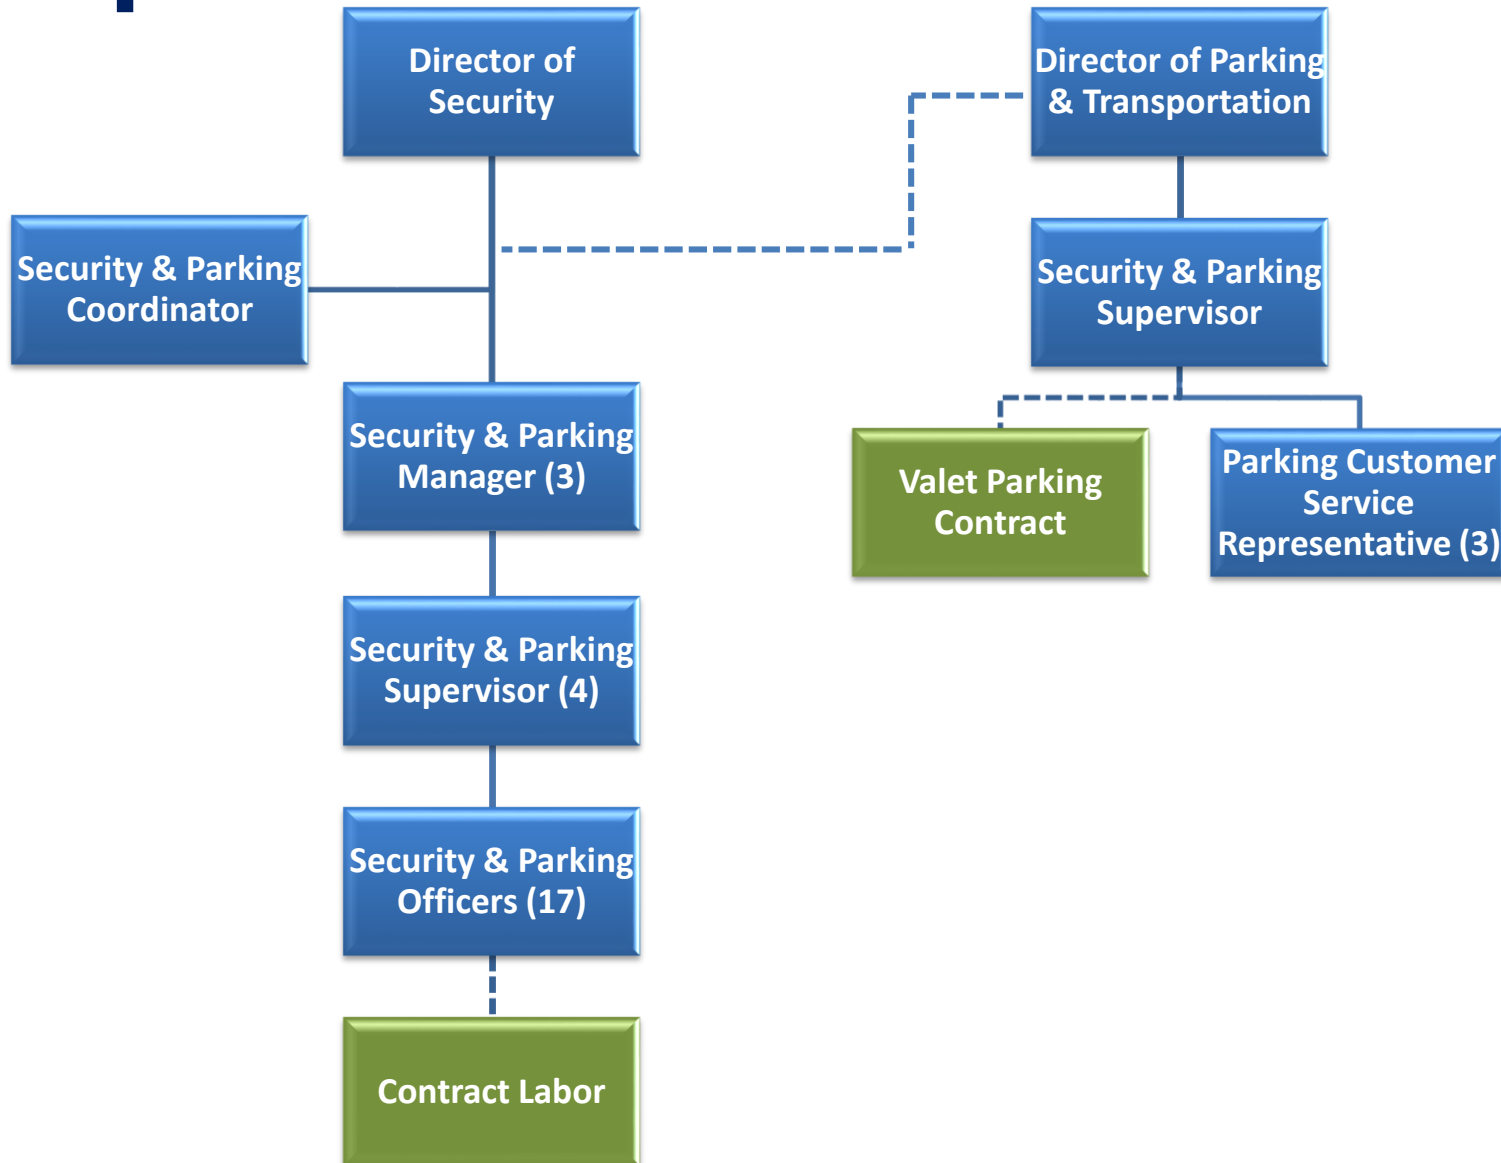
Director of Security

Director of Parking & Transportation

Security & Parking Coordinator

Security & Parking Supervisor

Security & Parking Manager (3)

Valet Parking Contract

Parking Customer Service Representative (3)

Security & Parking Supervisor (4)

Security & Parking Officers (17)

Contract Labor